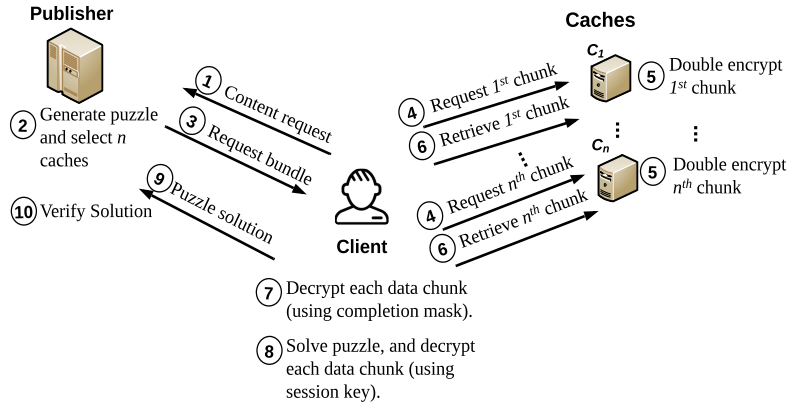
Publisher

Caches

$C_1$

$C_n$

1 Content request

2 Generate puzzle and select $n$ caches

3 Request bundle

4 Request $1^{st}$ chunk

5 Double encrypt $1^{st}$ chunk

6 Retrieve $1^{st}$ chunk

4 Request $n^{th}$ chunk

5 Double encrypt $n^{th}$ chunk

6 Retrieve $n^{th}$ chunk

9 Puzzle solution

10 Verify Solution

Client

7 Decrypt each data chunk (using completion mask).

8 Solve puzzle, and decrypt each data chunk (using session key).